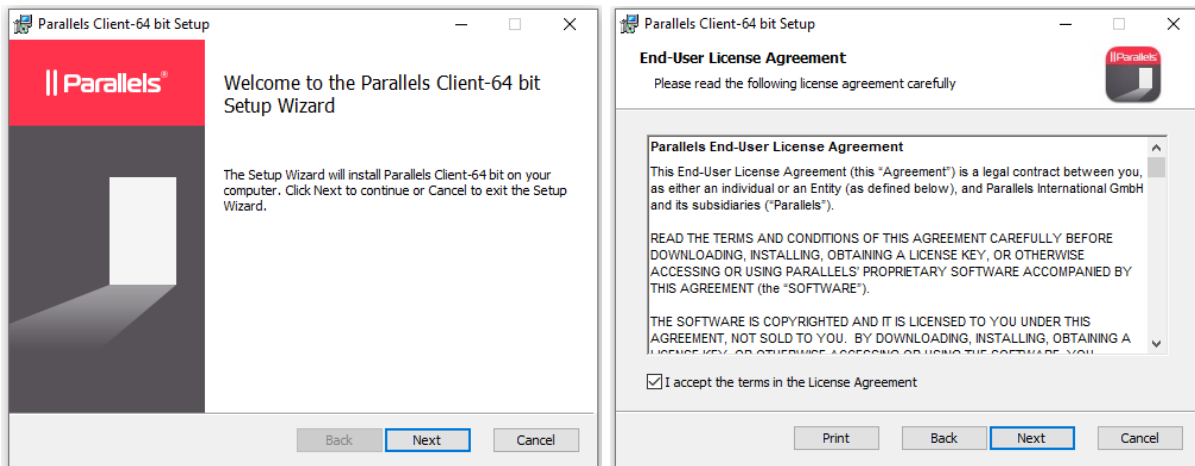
Parallels Client-64 bit Setup

|| Parallels®

Welcome to the Parallels Client-64 bit Setup Wizard

The Setup Wizard will install Parallels Client-64 bit on your computer. Click Next to continue or Cancel to exit the Setup Wizard.

Back Next Cancel

Parallels Client-64 bit Setup

End-User License Agreement

Please read the following license agreement carefully

||Parallels

Parallels End-User License Agreement

This End-User License Agreement (this "Agreement") is a legal contract between you, as either an individual or an Entity (as defined below), and Parallels International GmbH and its subsidiaries ("Parallels").

READ THE TERMS AND CONDITIONS OF THIS AGREEMENT CAREFULLY BEFORE DOWNLOADING, INSTALLING, OBTAINING A LICENSE KEY, OR OTHERWISE ACCESSING OR USING PARALLELS' PROPRIETARY SOFTWARE ACCOMPANIED BY THIS AGREEMENT (the "SOFTWARE").

THE SOFTWARE IS COPYRIGHTED AND IT IS LICENSED TO YOU UNDER THIS AGREEMENT, NOT SOLD TO YOU. BY DOWNLOADING, INSTALLING, OBTAINING A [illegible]

I accept the terms in the License Agreement

Print Back Next Cancel